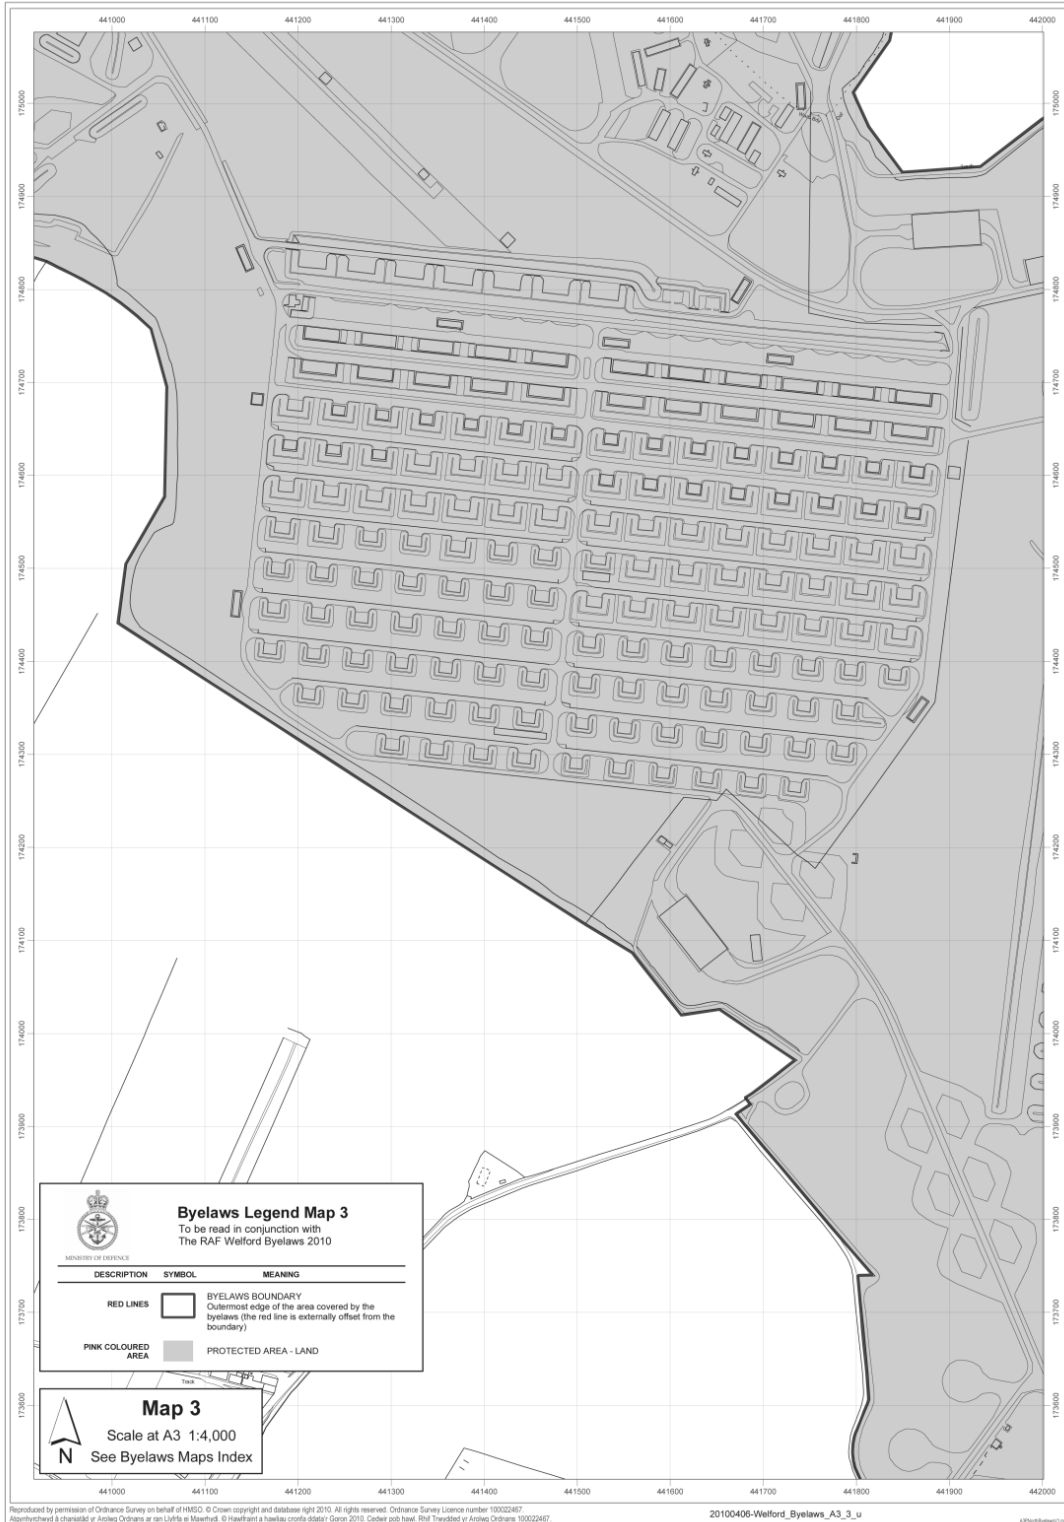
441000 441100 441200 441300 441400 441500 441600 441700 441800 441900 442000

175000
174900
174800
174700
174600
174500
174400
174300
174200
174100
174000
173900
173800
173700
173600

MINISTRY OF DEFENCE

**Byelaws Legend Map 3**
To be read in conjunction with
The RAF Welford Byelaws 2010

| DESCRIPTION | SYMBOL | MEANING |
|---|---|---|
| RED LINES | | BYELAWS BOUNDARY Outermost edge of the area covered by the byelaws (the red line is externally offset from the boundary) |
| PINK COLOURED AREA | | PROTECTED AREA - LAND |

Track

Map 3
Scale at A3 1:4,000
N
See Byelaws Maps Index

Reproduced by permission of Ordnance Survey on behalf of HMSO. © Crown copyright and database right 2010. All rights reserved. Ordnance Survey Licence number 100022467.
Atgynhyrchwyd â chaniatâd yr Arolwg Ordnans ar ran Llyfrfa ei Mawrhydi. © Hawlfraint a hawliau cronfa ddata'r Goron 2010. Cedwir pob hawl. Rhif Trwydded yr Arolwg Ordnans 100022467.

20100406-Welford_Byelaws_A3_3_u